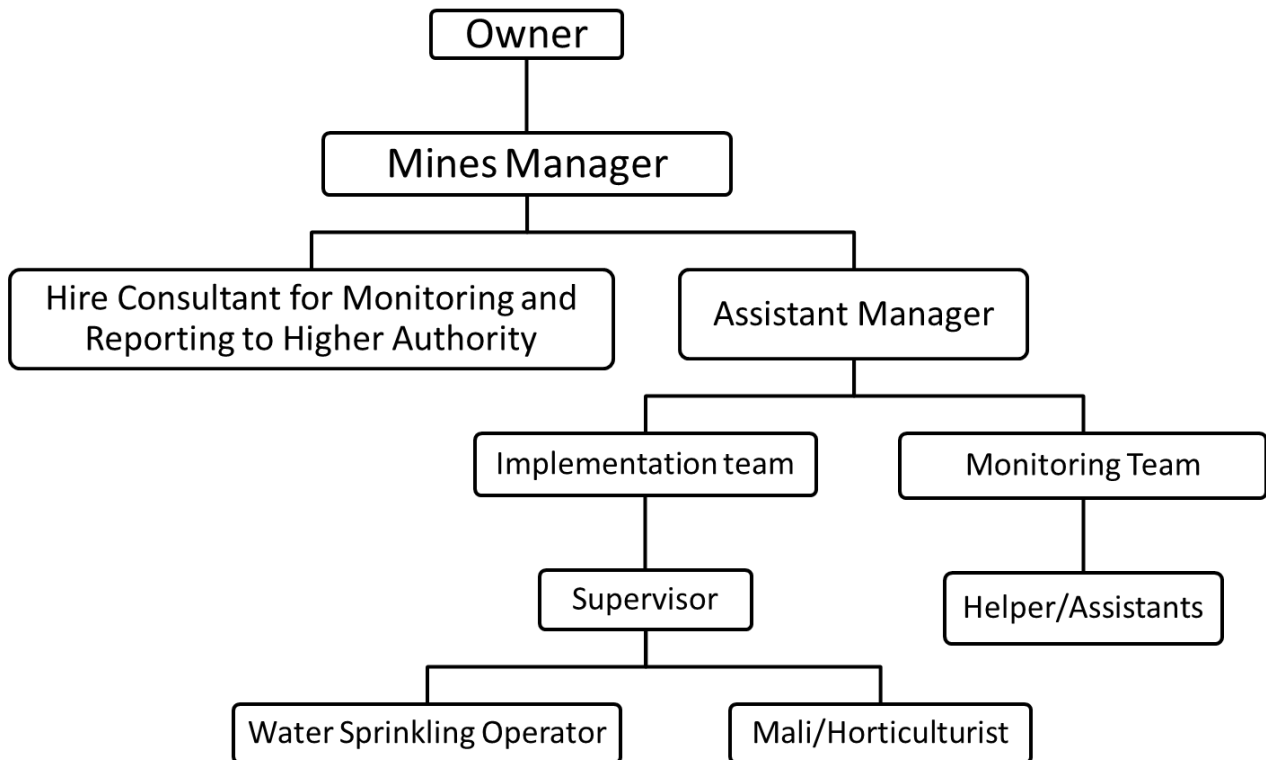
Owner

Mines Manager

Hire Consultant for Monitoring and Reporting to Higher Authority

Assistant Manager

Implementation team

Monitoring Team

Supervisor

Helper/Assistants

Water Sprinkling Operator

Mali/Horticulturist